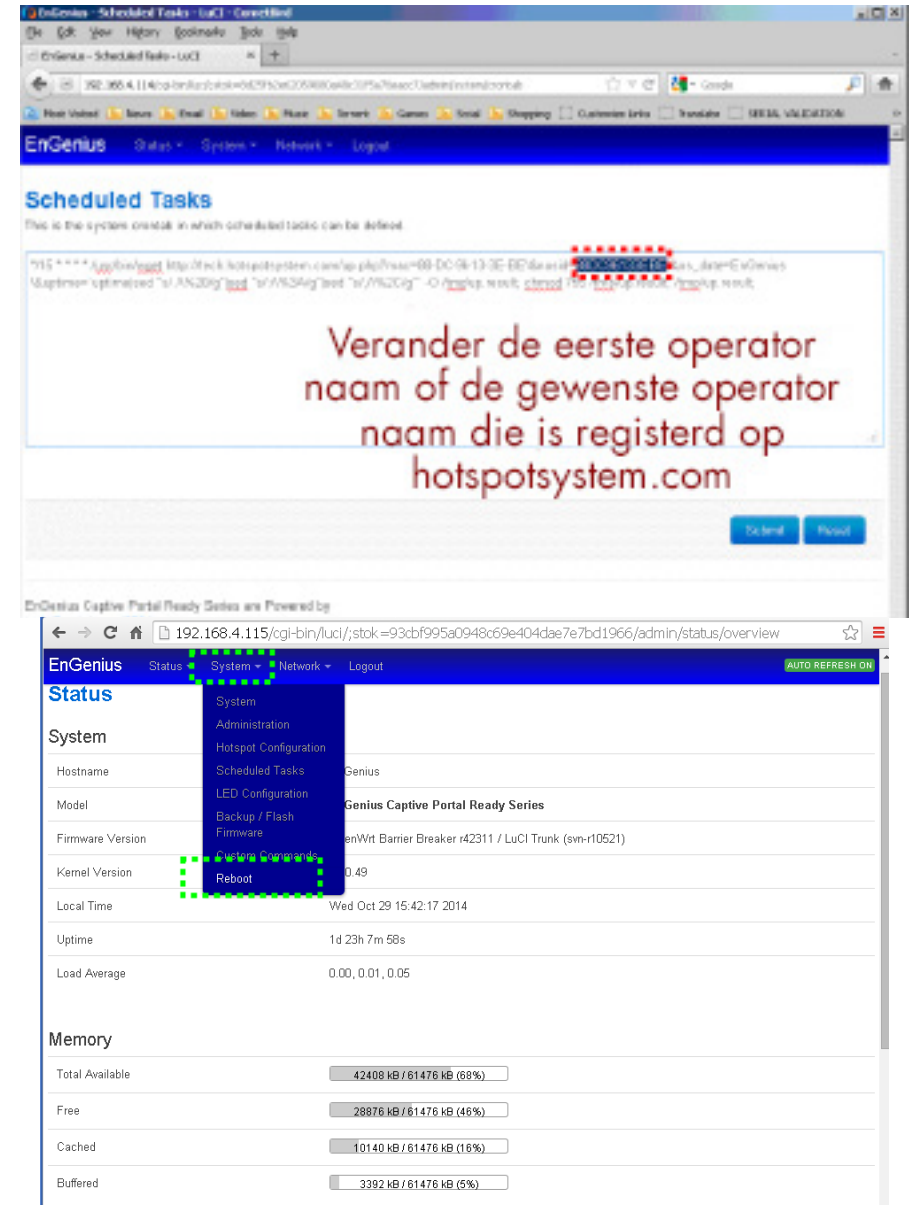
EnGenius - Scheduled Tasks - LuCI - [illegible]
File Edit View History Bookmarks Tools Help
EnGenius - Scheduled Tasks - LuCI
192.168.4.114/cgi-bin/luci/;stok=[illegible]/admin/system/crontab
Google
Most Visited News Email Video Music Torrent Games Social Shopping Customize Links Translate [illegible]

EnGenius Status System Network Logout

Scheduled Tasks
This is the system crontab in which scheduled tasks can be defined.

*/15 * * * * /usr/bin/wget http://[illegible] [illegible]

Verander de eerste operator naam of de gewenste operator naam die is registerd op hotspotsystem.com

Submit Reset

EnGenius Captive Portal Ready Series are Powered by

192.168.4.115/cgi-bin/luci/;stok=93cbf995a0948c69e404dae7e7bd1966/admin/status/overview

EnGenius Status System Network Logout AUTO REFRESH ON

Status
System
System
Administration
Hotspot Configuration
Scheduled Tasks
LED Configuration
Backup / Flash Firmware
Custom Commands
Reboot

| Hostname | Genius |
|---|---|
| Model | Genius Captive Portal Ready Series |
| Firmware Version | enWrt Barrier Breaker r42311 / LuCI Trunk (svn-r10521) |
| Kernel Version | 0.49 |
| Local Time | Wed Oct 29 15:42:17 2014 |
| Uptime | 1d 23h 7m 58s |
| Load Average | 0.00, 0.01, 0.05 |

Memory
| Total Available | 42408 kB / 61476 kB (68%) |
|---|---|
| Free | 28876 kB / 61476 kB (46%) |
| Cached | 10140 kB / 61476 kB (16%) |
| Buffered | 3392 kB / 61476 kB (5%) |